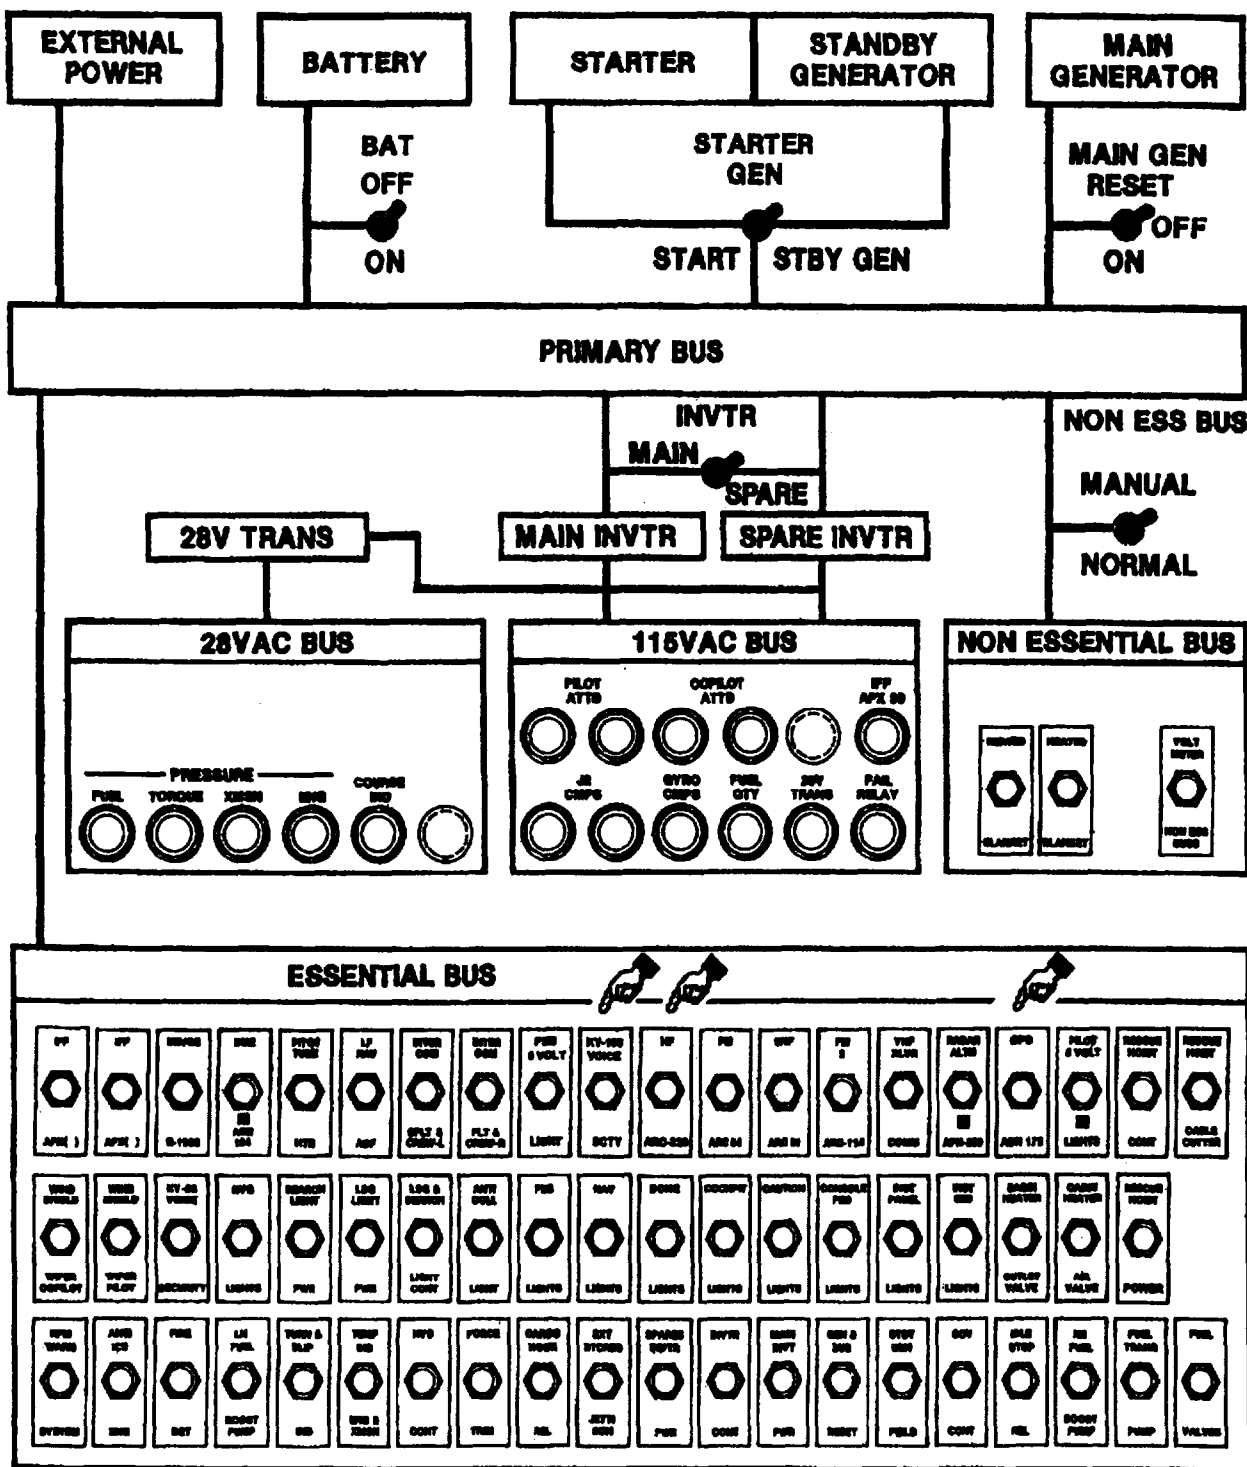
EXTERNAL POWER

BATTERY

STARTER

STANDBY GENERATOR

MAIN GENERATOR

BAT OFF

ON

STARTER GEN

START

STBY GEN

MAIN GEN RESET

OFF

ON

PRIMARY BUS

INVTR

MAIN

SPARE

NON ESS BUS

MANUAL

NORMAL

28V TRANS

MAIN INVTR

SPARE INVTR

28VAC BUS

PRESSURE

FUEL

TORQUE

XMSN

ENG

COURSE IND

115VAC BUS

PILOT ATTD

COPILOT ATTD

IFF APX 80

JR CMPS

GYRO CMPS

FUEL QTY

28V TRANS

FAIL RELAY

NON ESSENTIAL BUS

ESSENTIAL BUS

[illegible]